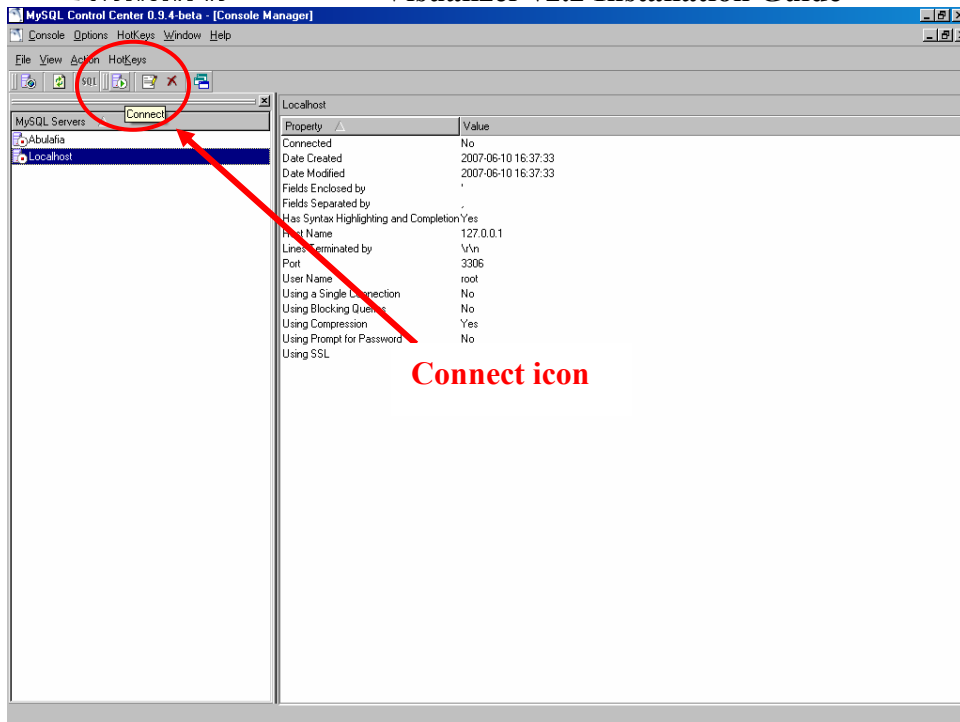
Visualizer v2.2 Installation Guide

MySQL Control Center 0.9.4-beta - [Console Manager]

Console Options HotKeys Window Help

File View Action HotKeys

SQL

Connect

MySQL Servers

Abulafia

Localhost

Localhost

| Property | Value |
|---|---|
| Connected | No |
| Date Created | 2007-06-10 16:37:33 |
| Date Modified | 2007-06-10 16:37:33 |
| Fields Enclosed by | ' |
| Fields Separated by | , |
| Has Syntax Highlighting and Completion | Yes |
| Host Name | 127.0.0.1 |
| Lines Terminated by | \r\n |
| Port | 3306 |
| User Name | root |
| Using a Single Connection | No |
| Using Blocking Queries | No |
| Using Compression | Yes |
| Using Prompt for Password | No |
| Using SSL | |

Connect icon